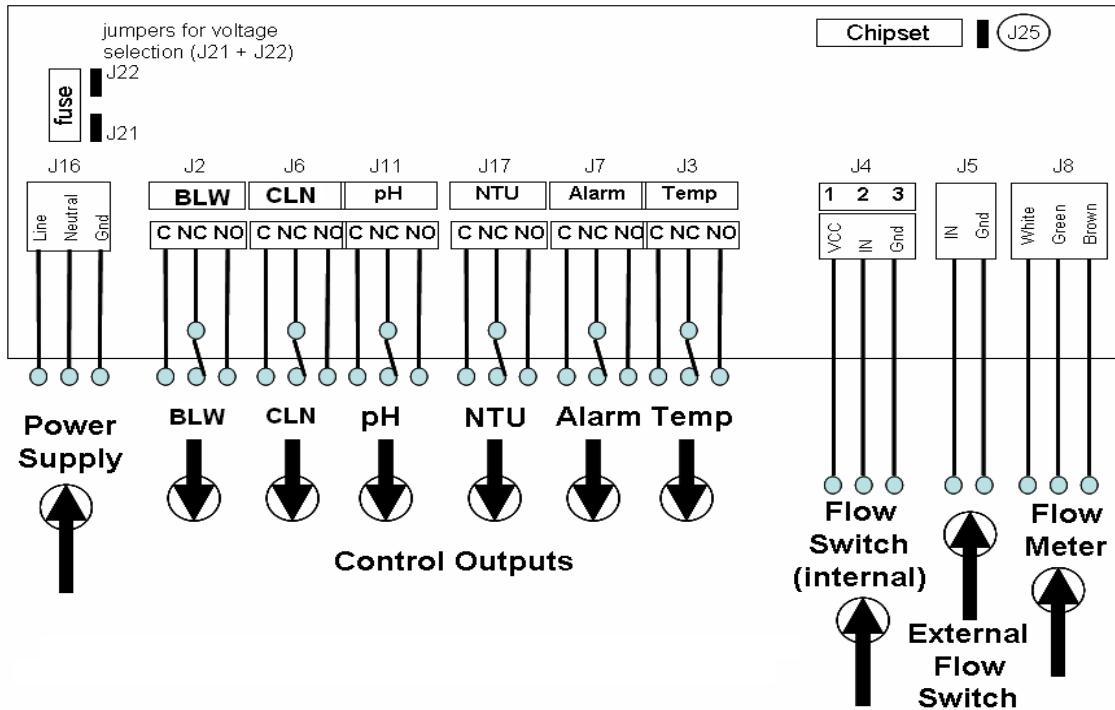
jumpers for voltage selection (J21 + J22)

Chipset

J25

fuse

J22

J21

J16

Line Neutral Gnd

J2

BLW

C NC NO

J6

CLN

C NC NO

J11

pH

C NC NO

J17

NTU

C NC NO

J7

Alarm

C NC NO

J3

Temp

C NC NO

J4

1 2 3

VCC IN Gnd

J5

IN Gnd

J8

White Green Brown

Power Supply

BLW

CLN

pH

NTU

Alarm

Temp

Control Outputs

Flow Switch (internal)

External Flow Switch

Flow Meter